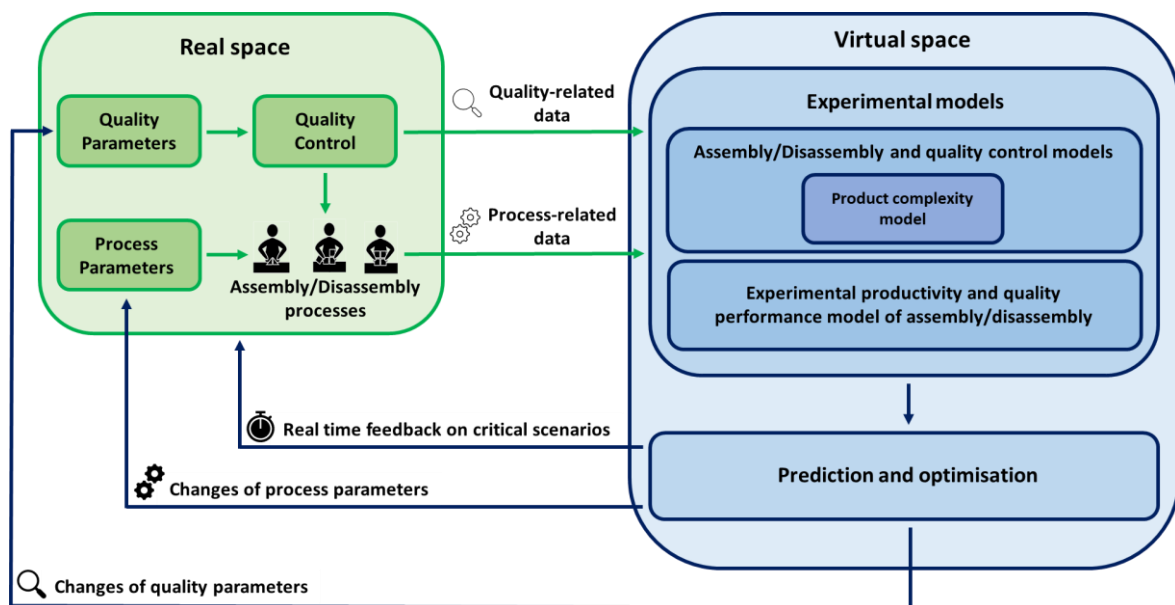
Real space

Quality Parameters

Quality Control

Process Parameters

Assembly/Disassembly processes

Quality-related data

Process-related data

Virtual space

Experimental models

Assembly/Disassembly and quality control models

Product complexity model

Experimental productivity and quality performance model of assembly/disassembly

Prediction and optimisation

Real time feedback on critical scenarios

Changes of process parameters

Changes of quality parameters